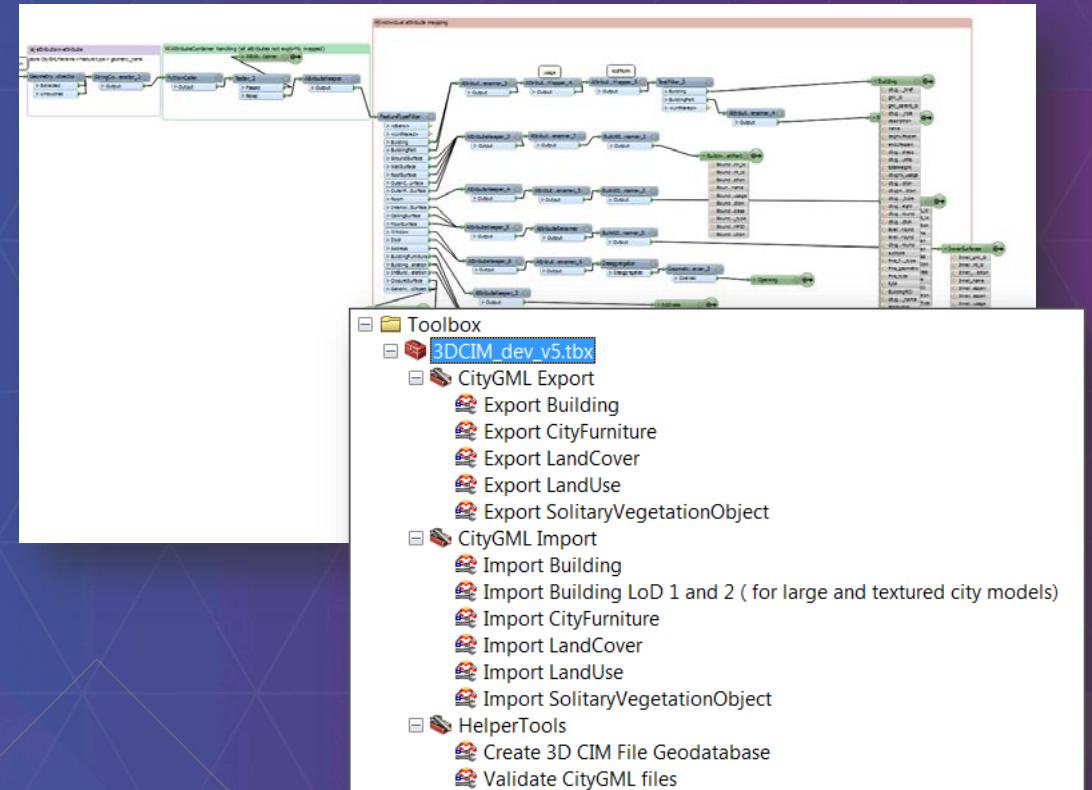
Toolbox
3DCIM_dev_v5.tbx
CityGML Export
Export Building
Export CityFurniture
Export LandCover
Export LandUse
Export SolitaryVegetationObject
CityGML Import
Import Building
Import Building LoD 1 and 2 ( for large and textured city models)
Import CityFurniture
Import LandCover
Import LandUse
Import SolitaryVegetationObject
HelperTools
Create 3D CIM File Geodatabase
Validate CityGML files